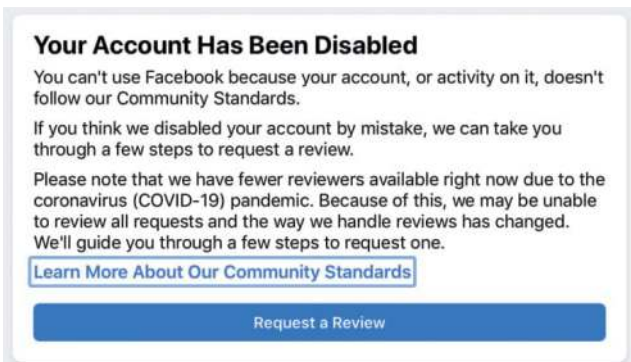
Your Account Has Been Disabled

You can't use Facebook because your account, or activity on it, doesn't follow our Community Standards.

If you think we disabled your account by mistake, we can take you through a few steps to request a review.

Please note that we have fewer reviewers available right now due to the coronavirus (COVID-19) pandemic. Because of this, we may be unable to review all requests and the way we handle reviews has changed. We'll guide you through a few steps to request one.

Learn More About Our Community Standards

Request a Review